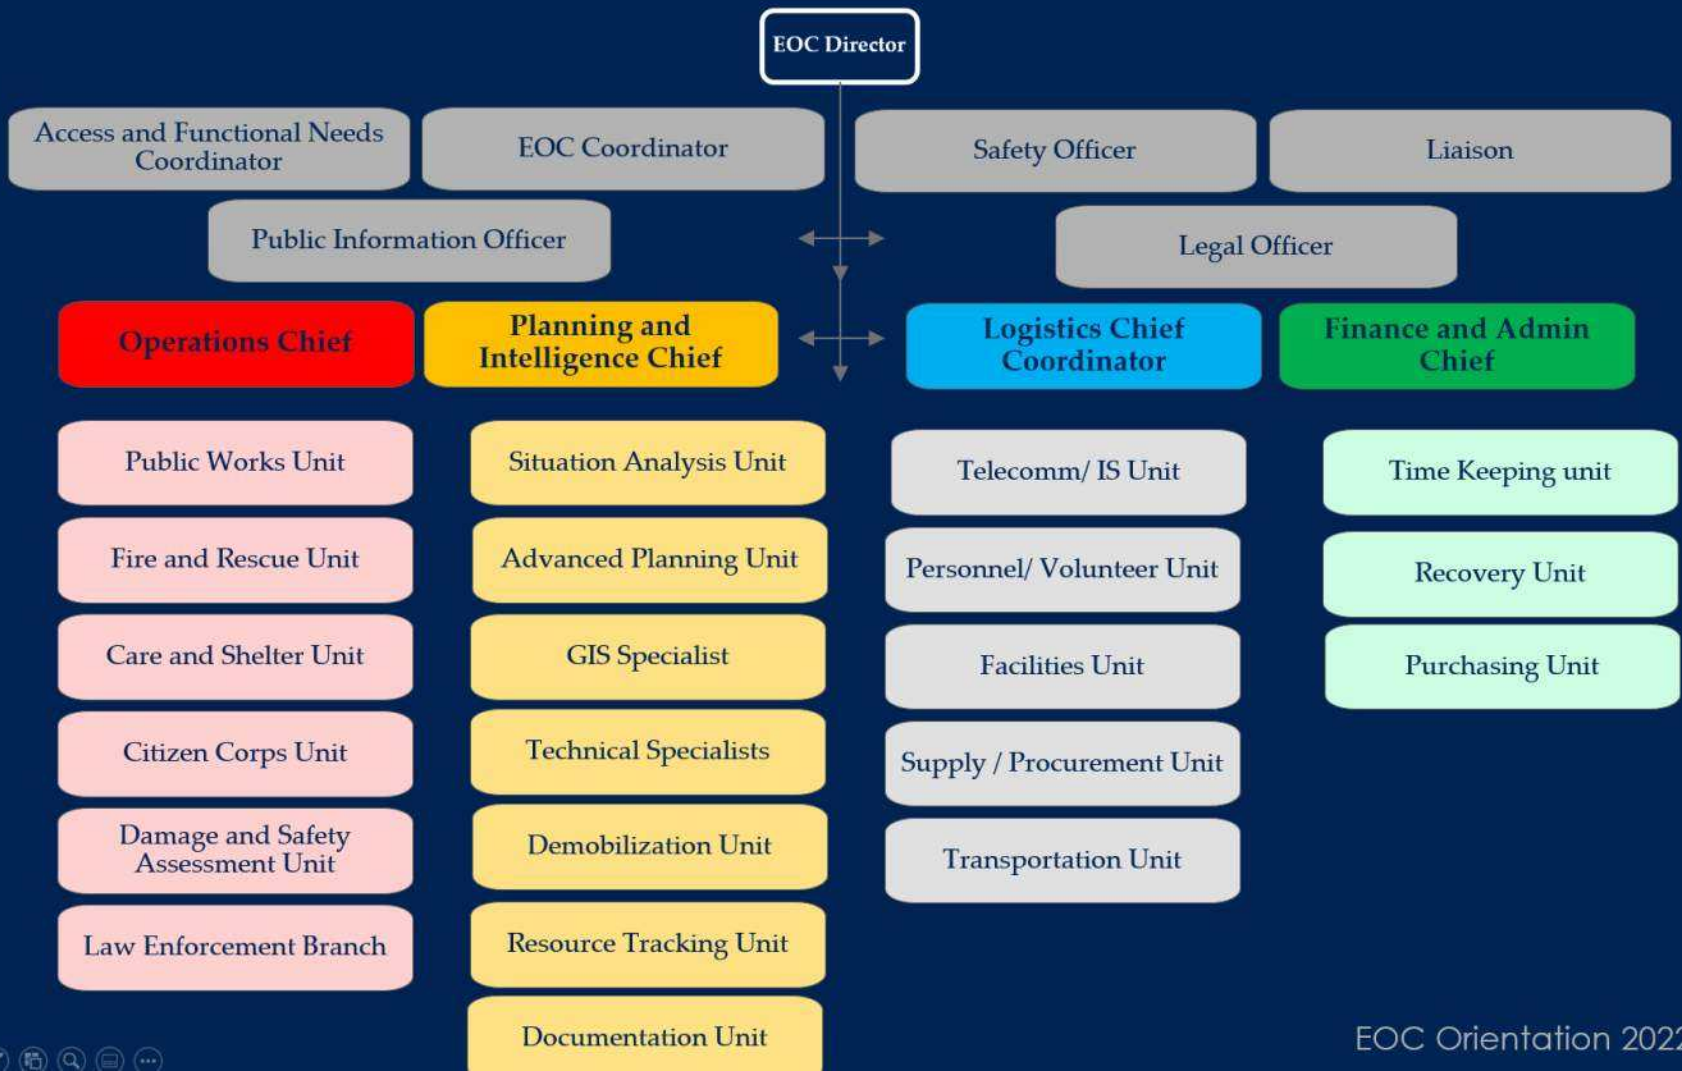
EOC Director

Access and Functional Needs Coordinator

EOC Coordinator

Safety Officer

Liaison

Public Information Officer

Legal Officer

Operations Chief

Planning and Intelligence Chief

Logistics Chief Coordinator

Finance and Admin Chief

Public Works Unit

Fire and Rescue Unit

Care and Shelter Unit

Citizen Corps Unit

Damage and Safety Assessment Unit

Law Enforcement Branch

Situation Analysis Unit

Advanced Planning Unit

GIS Specialist

Technical Specialists

Demobilization Unit

Resource Tracking Unit

Documentation Unit

Telecomm/ IS Unit

Personnel/ Volunteer Unit

Facilities Unit

Supply / Procurement Unit

Transportation Unit

Time Keeping unit

Recovery Unit

Purchasing Unit

EOC Orientation 202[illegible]